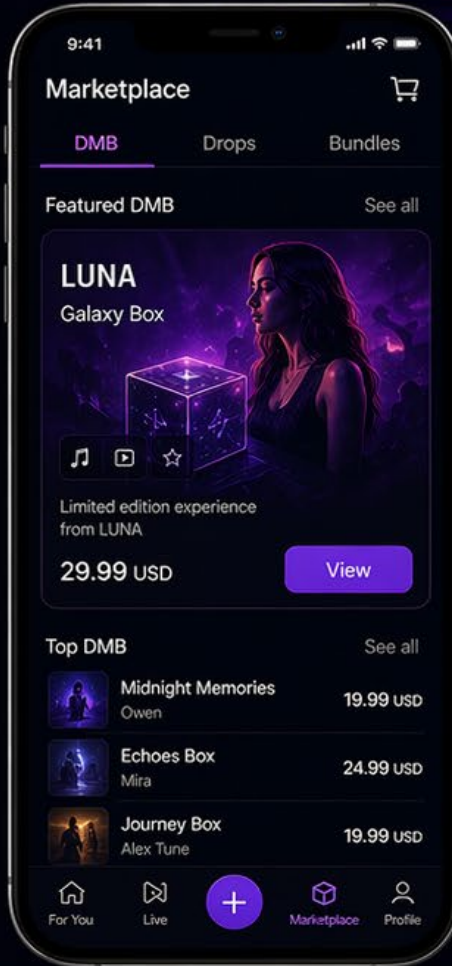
9:41

Marketplace

DMB
Drops
Bundles

Featured DMB
See all

LUNA
Galaxy Box

Limited edition experience from LUNA

29.99 USD
View

Top DMB
See all

Midnight Memories
Owen
19.99 USD

Echoes Box
Mira
24.99 USD

Journey Box
Alex Tune
19.99 USD

For You
Live
+
Marketplace
Profile